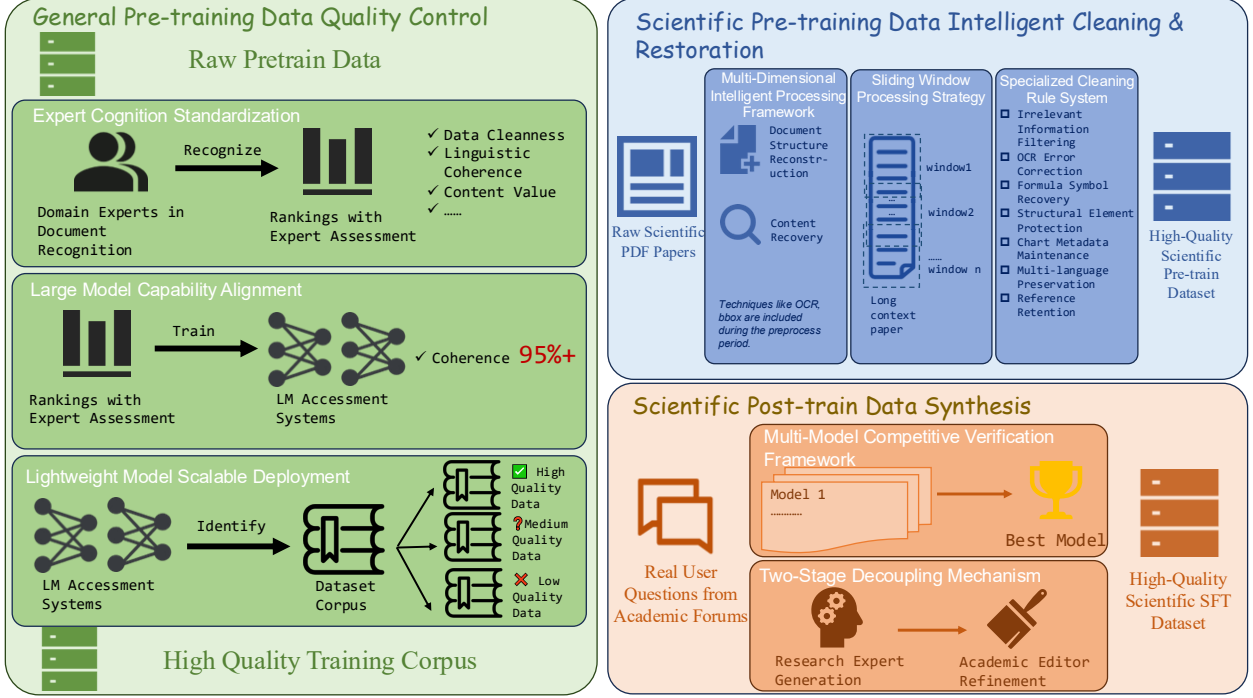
General Pre-training Data Quality Control

Raw Pretrain Data

Expert Cognition Standardization

Recognize

Domain Experts in Document Recognition

Rankings with Expert Assessment

✓ Data Cleanness
✓ Linguistic Coherence
✓ Content Value
✓ ……

Large Model Capability Alignment

Train

Rankings with Expert Assessment

LM Accessment Systems

✓ Coherence 95%+

Lightweight Model Scalable Deployment

Identify

LM Accessment Systems

Dataset Corpus

High Quality Data
Medium Quality Data
Low Quality Data

High Quality Training Corpus

Scientific Pre-training Data Intelligent Cleaning & Restoration

Raw Scientific PDF Papers

Multi-Dimensional Intelligent Processing Framework

Document Structure Reconstruction

Content Recovery

Techniques like OCR, bbox are included during the preprocess period.

Sliding Window Processing Strategy

window1
window2
……
window n

Long context paper

Specialized Cleaning Rule System

Irrelevant Information Filtering
OCR Error Correction
Formula Symbol Recovery
Structural Element Protection
Chart Metadata Maintenance
Multi-language Preservation
Reference Retention

High-Quality Scientific Pre-train Dataset

Scientific Post-train Data Synthesis

Real User Questions from Academic Forums

Multi-Model Competitive Verification Framework

Model 1
…………

Best Model

Two-Stage Decoupling Mechanism

Research Expert Generation

Academic Editor Refinement

High-Quality Scientific SFT Dataset